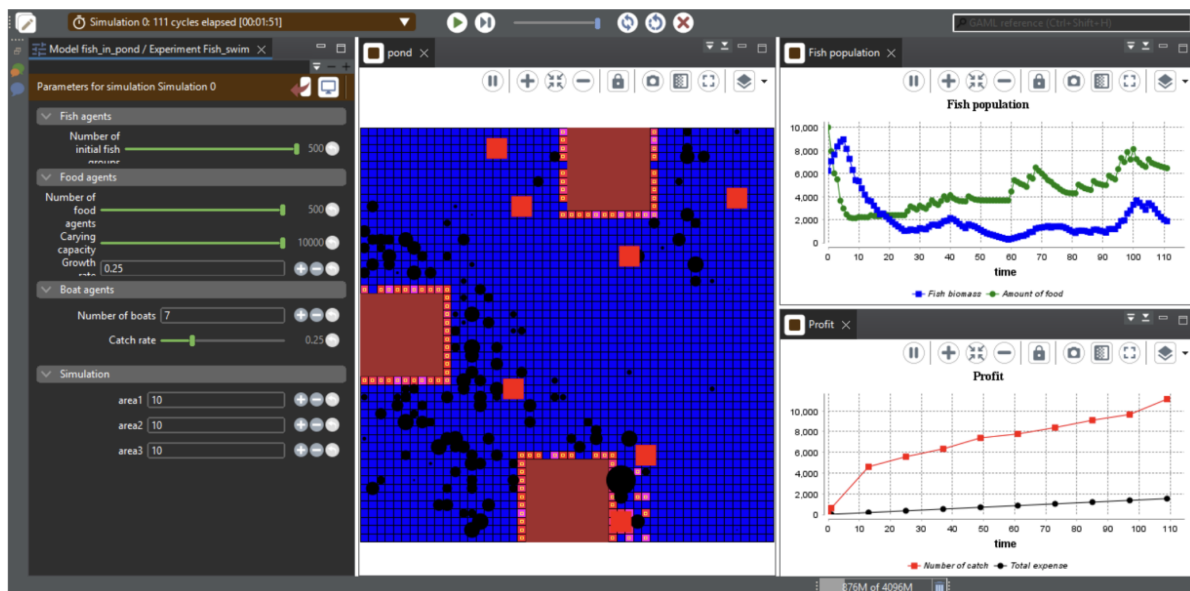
Simulation 0: 111 cycles elapsed [00:01:51]

GAML reference (Ctrl+Shift+H)

Model fish_in_pond / Experiment Fish_swim

Parameters for simulation Simulation 0

Fish agents

Number of initial fish groups 500

Food agents

Number of food agents 500

Carying capacity 10000

Growth rate 0.25

Boat agents

Number of boats 7

Catch rate 0.25

Simulation

area1 10

area2 10

area3 10

pond

Fish population

Fish population

10,000
8,000
6,000
4,000
2,000
0
0 10 20 30 40 50 60 70 80 90 100 110
time

Fish biomass Amount of food

Profit

Profit

10,000
8,000
6,000
4,000
2,000
0
0 10 20 30 40 50 60 70 80 90 100 110
time

Number of catch Total expense

876M of 4096M